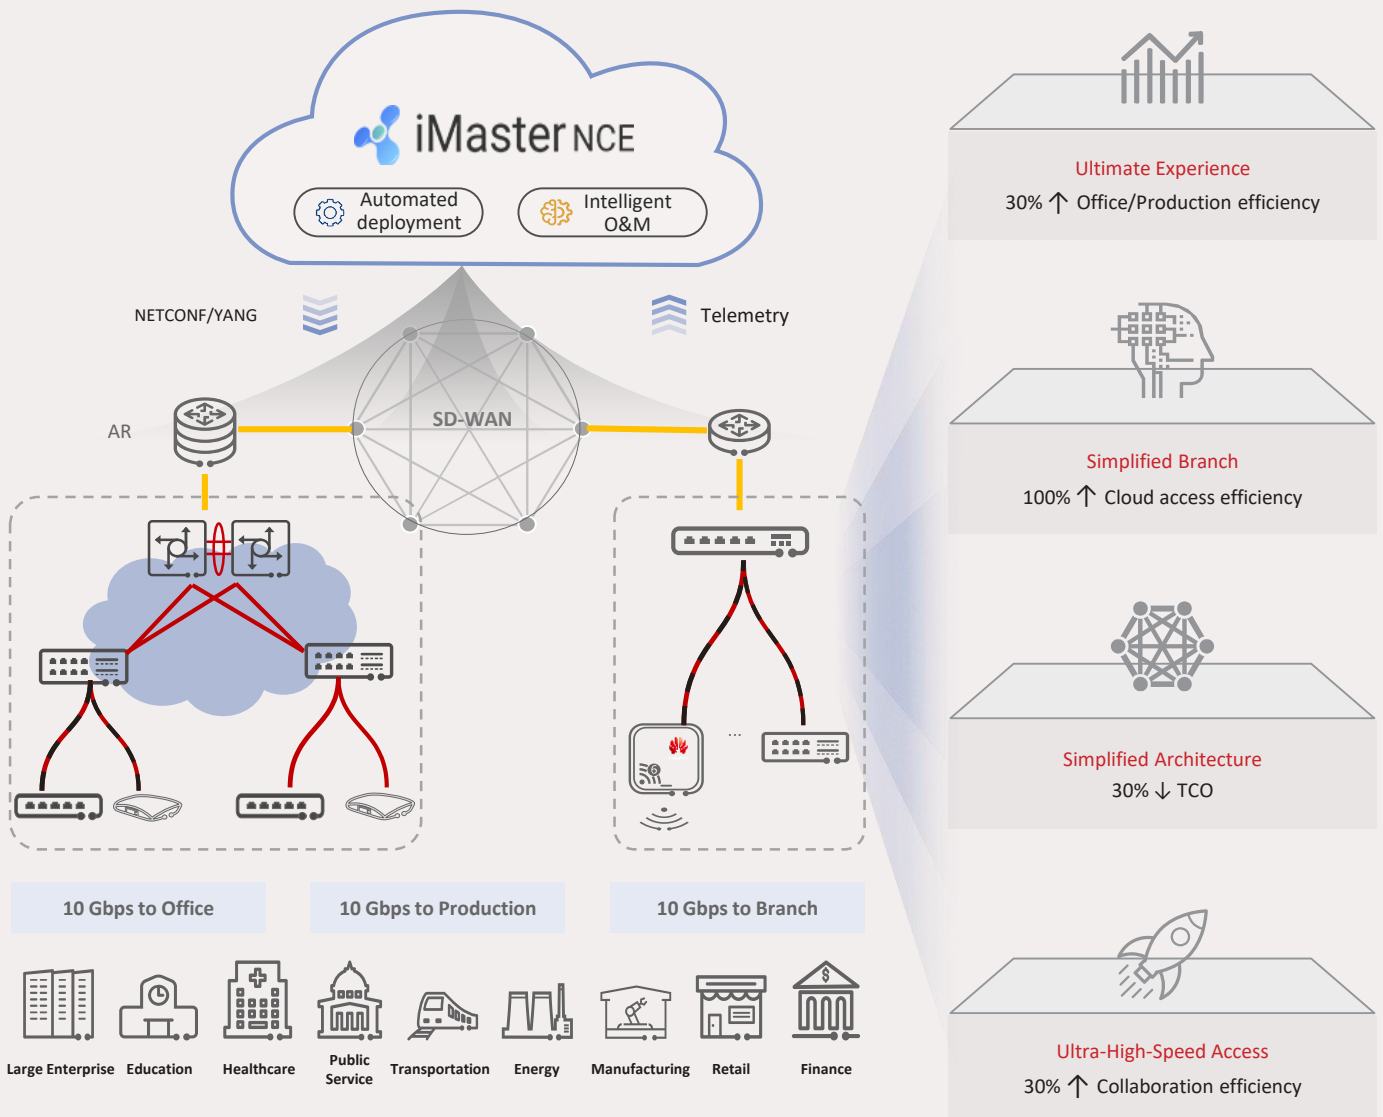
iMaster NCE

Automated deployment

Intelligent O&M

NETCONF/YANG

Telemetry

AR

SD-WAN

...

10 Gbps to Office

10 Gbps to Production

10 Gbps to Branch

Large Enterprise

Education

Healthcare

Public Service

Transportation

Energy

Manufacturing

Retail

Finance

Ultimate Experience

30% ↑ Office/Production efficiency

Simplified Branch

100% ↑ Cloud access efficiency

Simplified Architecture

30% ↓ TCO

Ultra-High-Speed Access

30% ↑ Collaboration efficiency